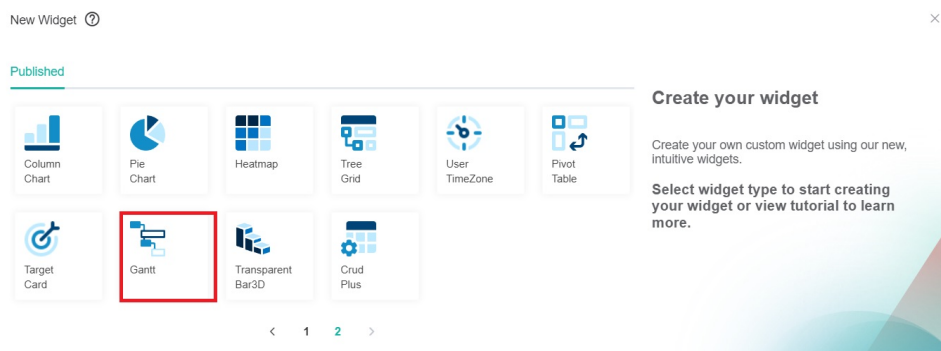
New Widget ⓘ

×

Published

Column Chart

Pie Chart

Heatmap

Tree Grid

User TimeZone

Pivot Table

Target Card

Gantt

Transparent Bar3D

Crud Plus

‹ 1 2 ›

Create your widget

Create your own custom widget using our new, intuitive widgets.

Select widget type to start creating your widget or view tutorial to learn more.